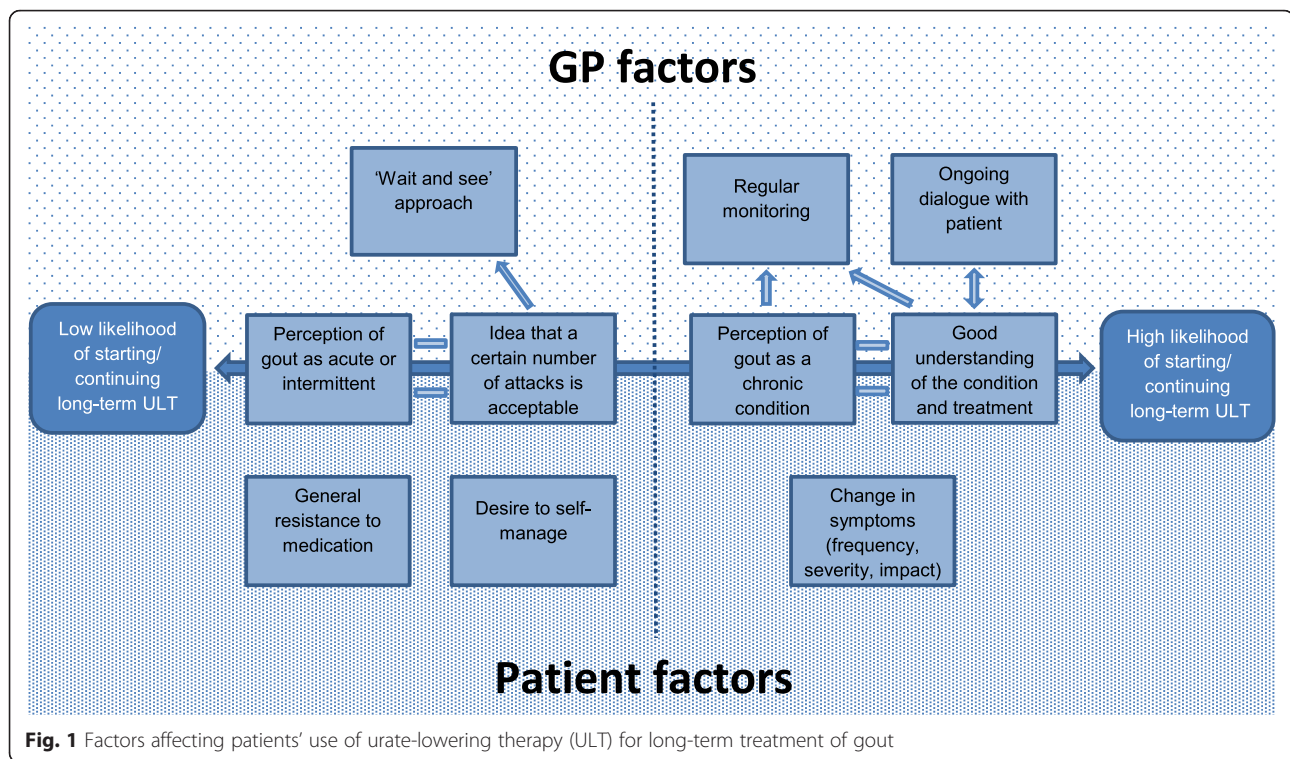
GP factors

'Wait and see' approach

Regular monitoring

Ongoing dialogue with patient

Low likelihood of starting/ continuing long-term ULT

Perception of gout as acute or intermittent

Idea that a certain number of attacks is acceptable

Perception of gout as a chronic condition

Good understanding of the condition and treatment

High likelihood of starting/ continuing long-term ULT

General resistance to medication

Desire to self-manage

Change in symptoms (frequency, severity, impact)

Patient factors

**Fig. 1** Factors affecting patients' use of urate-lowering therapy (ULT) for long-term treatment of gout